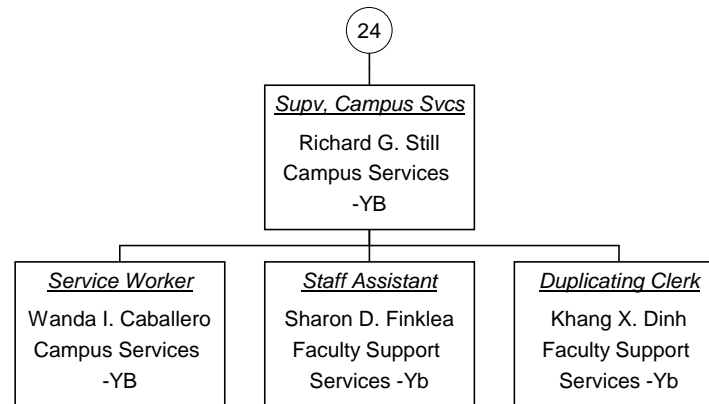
24

Supv, Campus Svcs
Richard G. Still
Campus Services
-YB

Service Worker
Wanda I. Caballero
Campus Services
-YB

Staff Assistant
Sharon D. Finklea
Faculty Support
Services -Yb

Duplicating Clerk
Khang X. Dinh
Faculty Support
Services -Yb